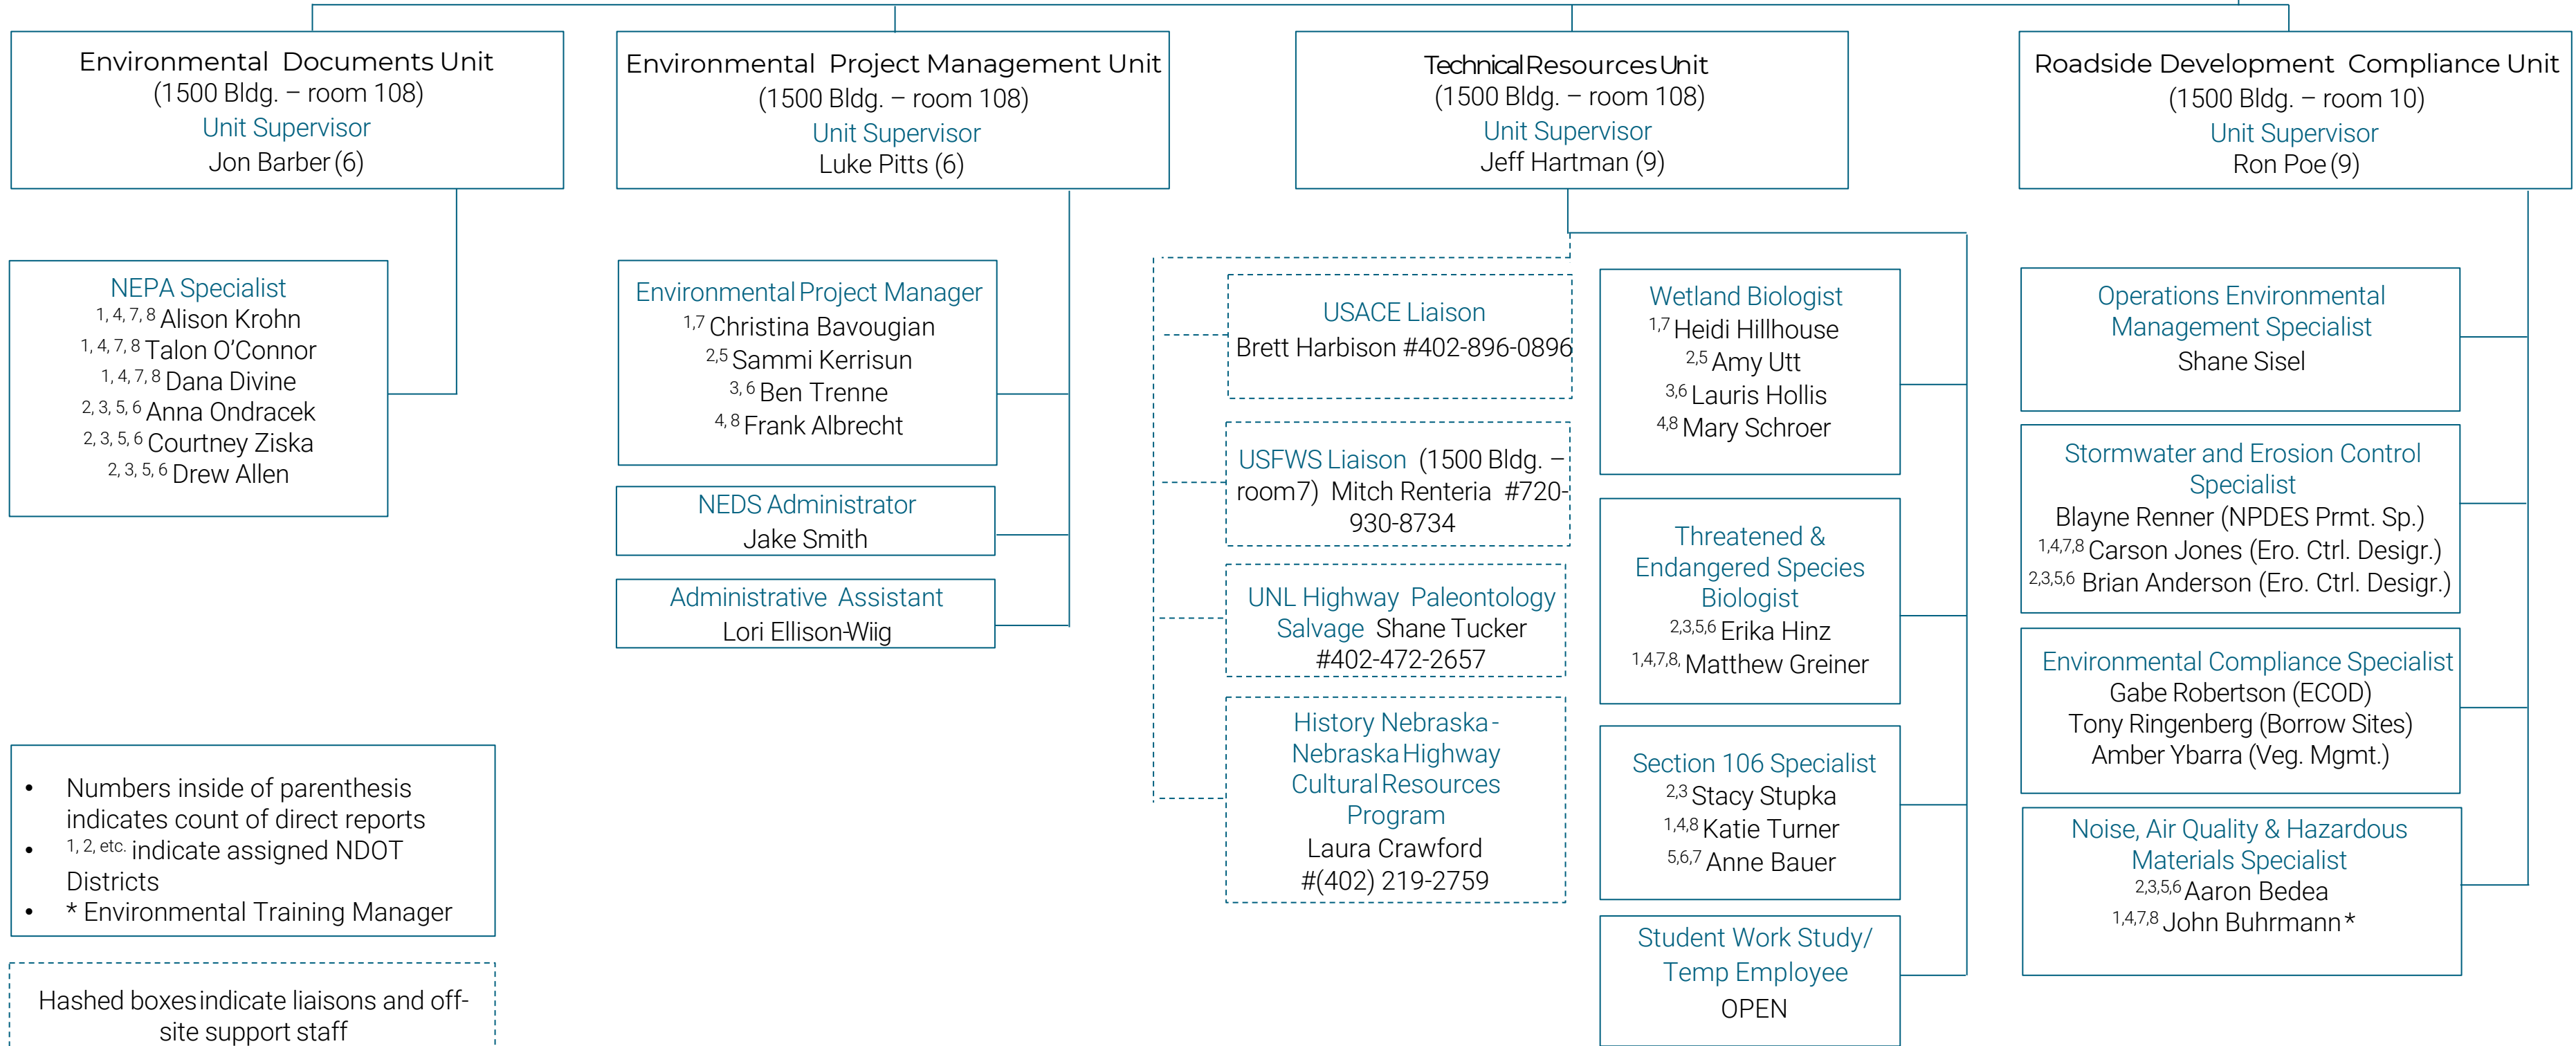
Environmental Documents Unit
(1500 Bldg. – room 108)
Unit Supervisor
Jon Barber (6)

Environmental Project Management Unit
(1500 Bldg. – room 108)
Unit Supervisor
Luke Pitts (6)

Technical Resources Unit
(1500 Bldg. – room 108)
Unit Supervisor
Jeff Hartman (9)

Roadside Development Compliance Unit
(1500 Bldg. – room 10)
Unit Supervisor
Ron Poe (9)

NEPA Specialist
$^{1, 4, 7, 8}$ Alison Krohn
$^{1, 4, 7, 8}$ Talon O'Connor
$^{1, 4, 7, 8}$ Dana Divine
$^{2, 3, 5, 6}$ Anna Ondracek
$^{2, 3, 5, 6}$ Courtney Ziska
$^{2, 3, 5, 6}$ Drew Allen

Environmental Project Manager
$^{1,7}$ Christina Bavougian
$^{2,5}$ Sammi Kerrisun
$^{3, 6}$ Ben Trenne
$^{4, 8}$ Frank Albrecht

NEDS Administrator
Jake Smith

Administrative Assistant
Lori Ellison-Wiig

USACE Liaison
Brett Harbison #402-896-0896

USFWS Liaison (1500 Bldg. – room7) Mitch Renteria #720-930-8734

UNL Highway Paleontology Salvage Shane Tucker #402-472-2657

History Nebraska - Nebraska Highway Cultural Resources Program
Laura Crawford
#(402) 219-2759

Wetland Biologist
$^{1,7}$ Heidi Hillhouse
$^{2,5}$ Amy Utt
$^{3,6}$ Lauris Hollis
$^{4,8}$ Mary Schroer

Threatened & Endangered Species Biologist
$^{2,3,5,6}$ Erika Hinz
$^{1,4,7,8,}$ Matthew Greiner

Section 106 Specialist
$^{2,3}$ Stacy Stupka
$^{1,4,8}$ Katie Turner
$^{5,6,7}$ Anne Bauer

Student Work Study/ Temp Employee
OPEN

Operations Environmental Management Specialist
Shane Sisel

Stormwater and Erosion Control Specialist
Blayne Renner (NPDES Prmt. Sp.)
$^{1,4,7,8}$ Carson Jones (Ero. Ctrl. Desigr.)
$^{2,3,5,6}$ Brian Anderson (Ero. Ctrl. Desigr.)

Environmental Compliance Specialist
Gabe Robertson (ECOD)
Tony Ringenberg (Borrow Sites)
Amber Ybarra (Veg. Mgmt.)

Noise, Air Quality & Hazardous Materials Specialist
$^{2,3,5,6}$ Aaron Bedea
$^{1,4,7,8}$ John Buhrmann*

• Numbers inside of parenthesis indicates count of direct reports
• $^{1, 2, etc.}$ indicate assigned NDOT Districts
• * Environmental Training Manager

Hashed boxes indicate liaisons and off-site support staff